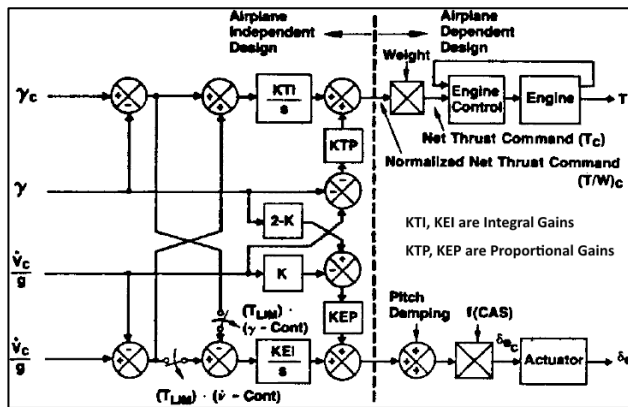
Airplane Independent Design

Airplane Dependent Design

$\gamma_c$

$\gamma$

$\frac{\dot{V}_c}{g}$

$\frac{\dot{V}_c}{g}$

$\frac{KTI}{s}$

KTP

2-K

K

KEP

$\frac{KEI}{s}$

Weight

Engine Control

Engine

T

Net Thrust Command ($T_c$)

Normalized Net Thrust Command $(T/W)_c$

KTI, KEI are Integral Gains

KTP, KEP are Proportional Gains

$(T_{LIM}) \cdot (\gamma - Cont)$

$(T_{LIM}) \cdot (\dot{V} - Cont)$

Pitch Damping

f(CAS)

$\delta_{e_c}$

Actuator

$\delta_e$